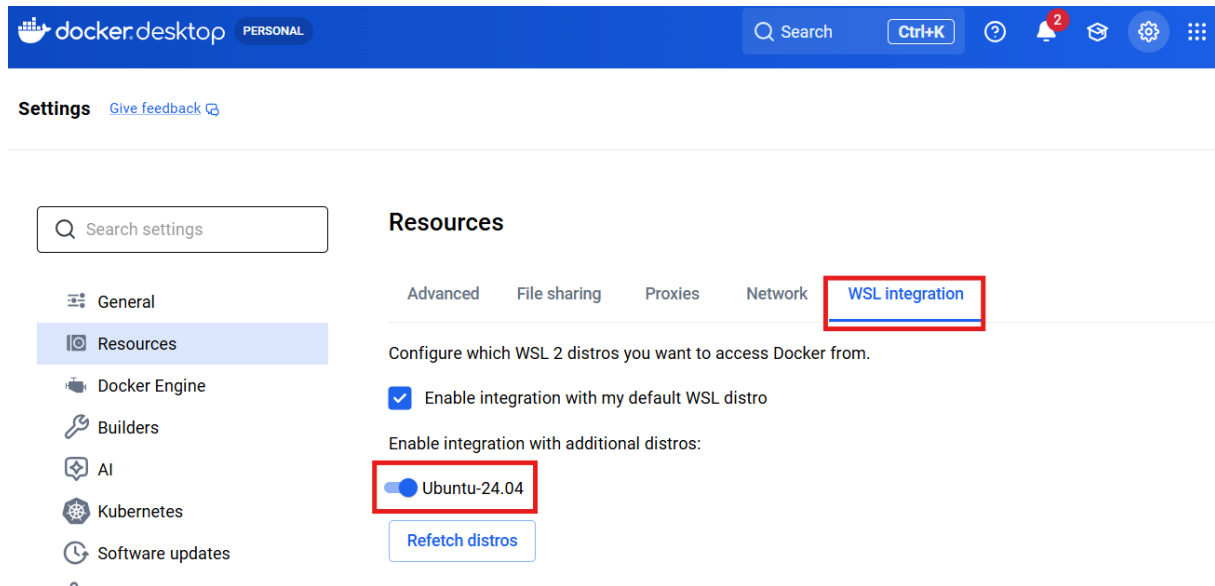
docker desktop PERSONAL

Search Ctrl+K

2

Settings Give feedback

Search settings

General
Resources
Docker Engine
Builders
AI
Kubernetes
Software updates

Resources

Advanced File sharing Proxies Network WSL integration

Configure which WSL 2 distros you want to access Docker from.

Enable integration with my default WSL distro

Enable integration with additional distros:

Ubuntu-24.04

Refetch distros